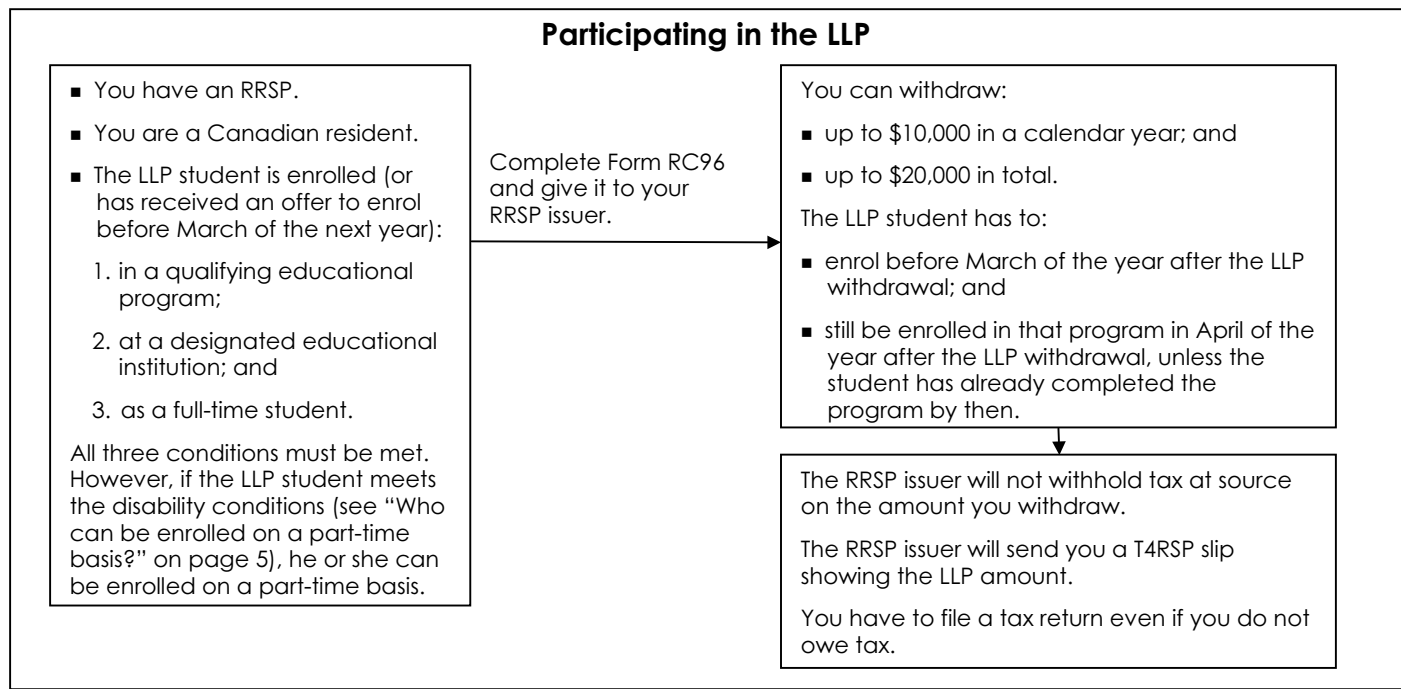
**Participating in the LLP**

- You have an RRSP.
- You are a Canadian resident.
- The LLP student is enrolled (or has received an offer to enrol before March of the next year):

1. in a qualifying educational program;
2. at a designated educational institution; and
3. as a full-time student.

All three conditions must be met. However, if the LLP student meets the disability conditions (see "Who can be enrolled on a part-time basis?" on page 5), he or she can be enrolled on a part-time basis.

Complete Form RC96 and give it to your RRSP issuer.

You can withdraw:

- up to $10,000 in a calendar year; and
- up to $20,000 in total.

The LLP student has to:

- enrol before March of the year after the LLP withdrawal; and
- still be enrolled in that program in April of the year after the LLP withdrawal, unless the student has already completed the program by then.

The RRSP issuer will not withhold tax at source on the amount you withdraw.

The RRSP issuer will send you a T4RSP slip showing the LLP amount.

You have to file a tax return even if you do not owe tax.